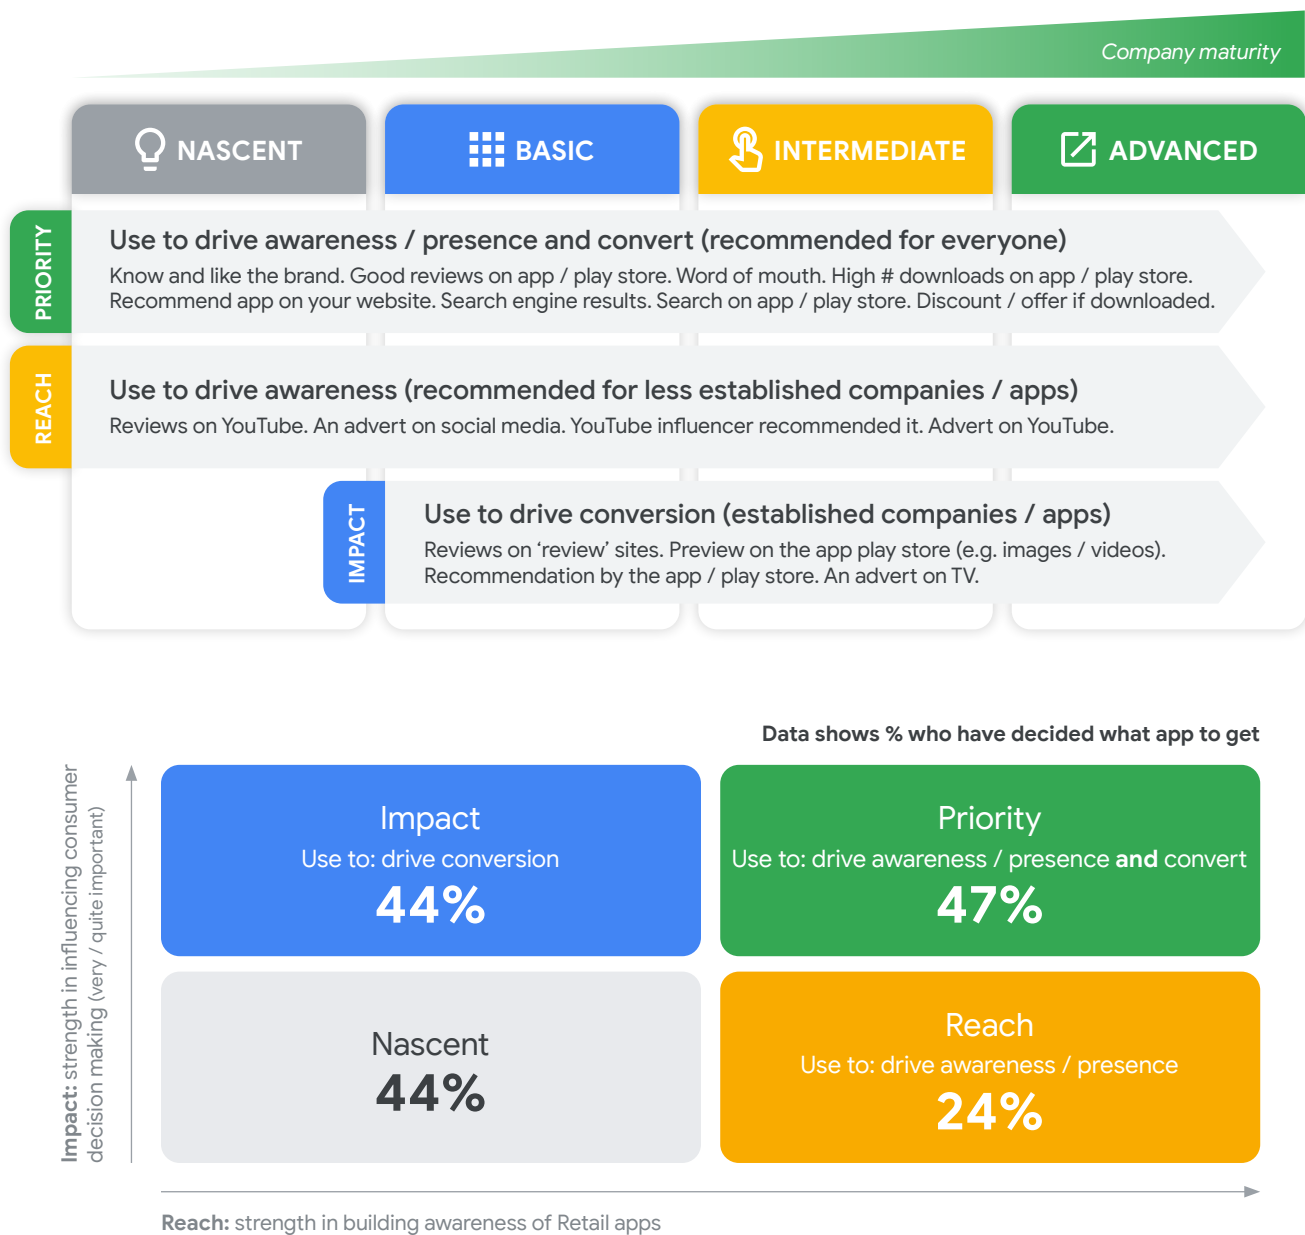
Company maturity

NASCENT

BASIC

INTERMEDIATE

ADVANCED

PRIORITY

Use to drive awareness / presence and convert (recommended for everyone)

Know and like the brand. Good reviews on app / play store. Word of mouth. High # downloads on app / play store. Recommend app on your website. Search engine results. Search on app / play store. Discount / offer if downloaded.

REACH

Use to drive awareness (recommended for less established companies / apps)

Reviews on YouTube. An advert on social media. YouTube influencer recommended it. Advert on YouTube.

IMPACT

Use to drive conversion (established companies / apps)

Reviews on 'review' sites. Preview on the app play store (e.g. images / videos). Recommendation by the app / play store. An advert on TV.

Data shows % who have decided what app to get

Impact: strength in influencing consumer decision making (very / quite important)

Impact
Use to: drive conversion
44%

Priority
Use to: drive awareness / presence and convert
47%

Nascent
44%

Reach
Use to: drive awareness / presence
24%

Reach: strength in building awareness of Retail apps